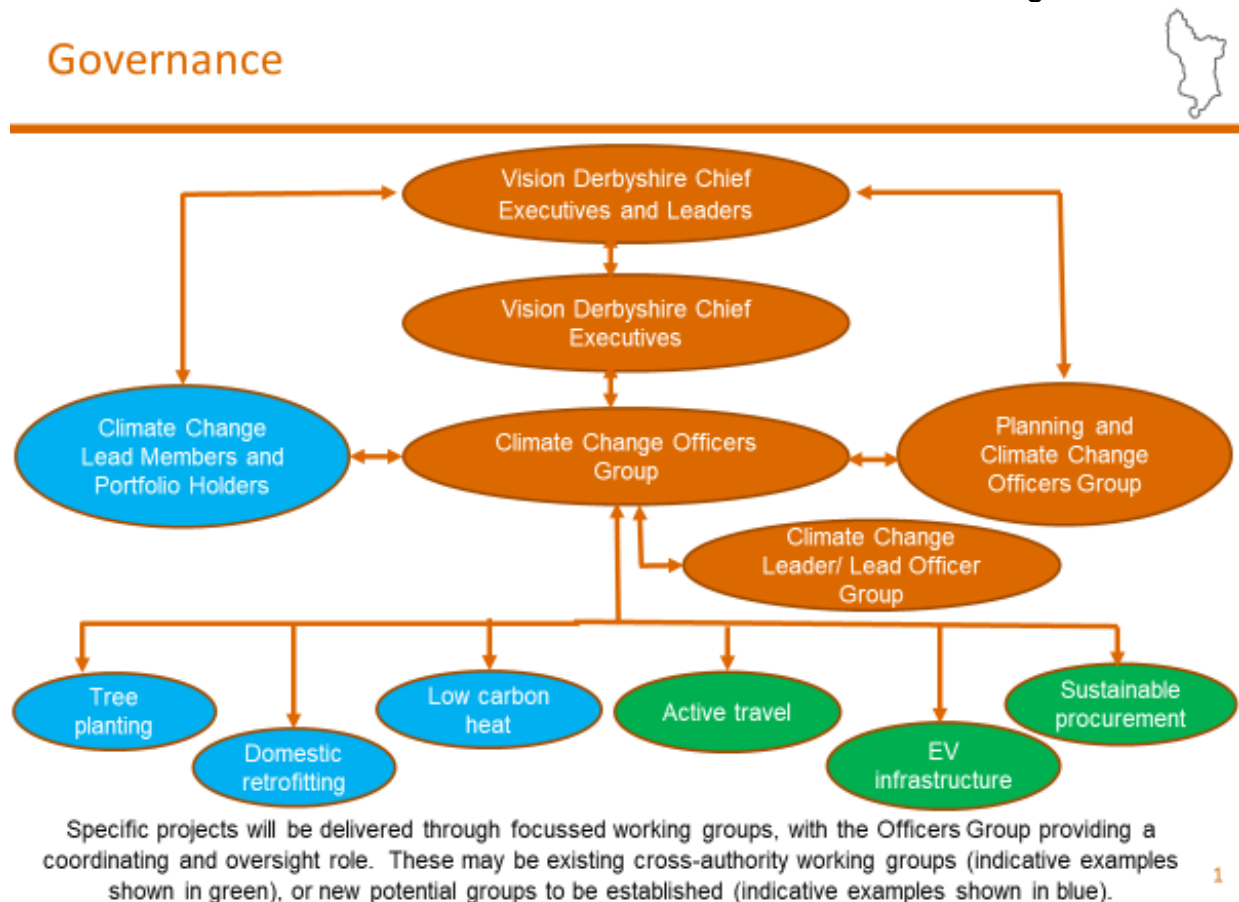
Governance

Vision Derbyshire Chief Executives and Leaders

Vision Derbyshire Chief Executives

Climate Change Lead Members and Portfolio Holders

Climate Change Officers Group

Planning and Climate Change Officers Group

Climate Change Leader/ Lead Officer Group

Tree planting

Domestic retrofitting

Low carbon heat

Active travel

EV infrastructure

Sustainable procurement

Specific projects will be delivered through focussed working groups, with the Officers Group providing a coordinating and oversight role. These may be existing cross-authority working groups (indicative examples shown in green), or new potential groups to be established (indicative examples shown in blue).

1